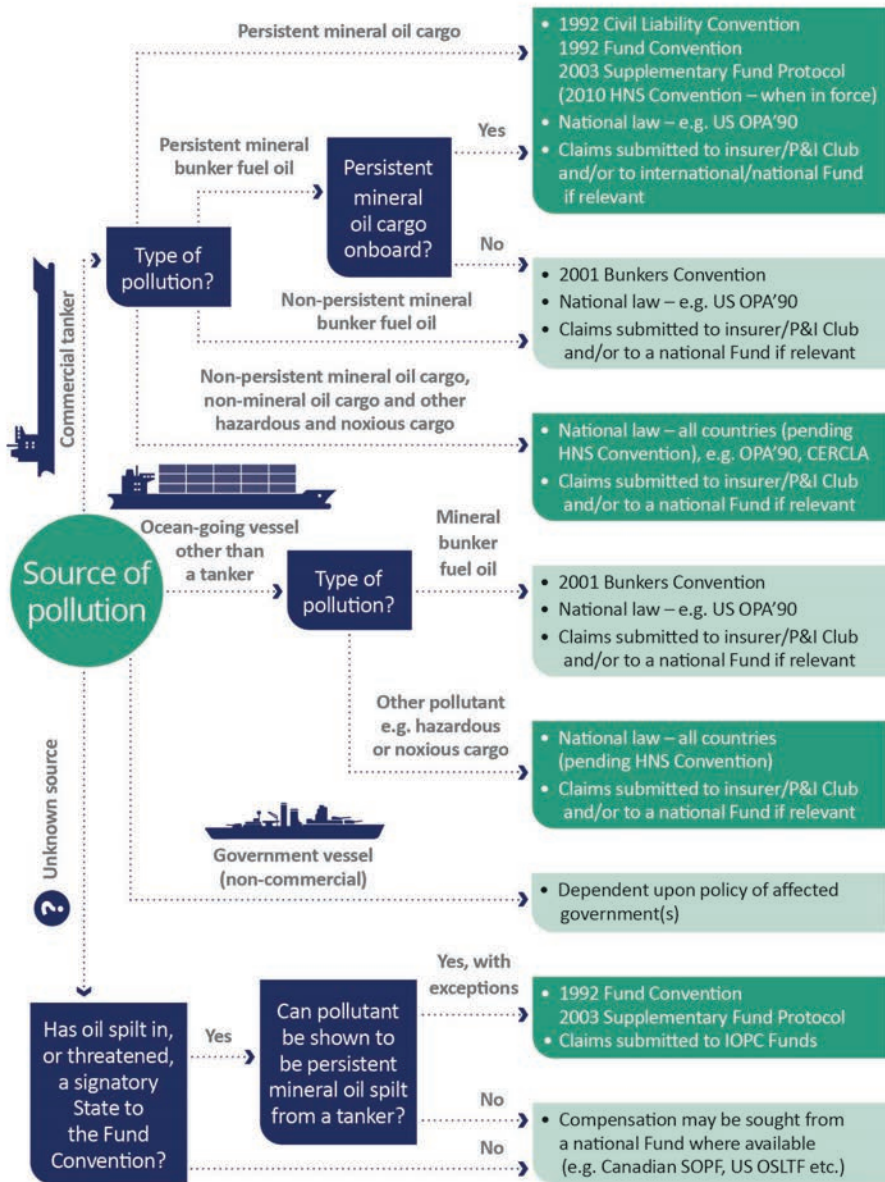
Persistent mineral oil cargo

• 1992 Civil Liability Convention
1992 Fund Convention
2003 Supplementary Fund Protocol
(2010 HNS Convention – when in force)
• National law – e.g. US OPA'90
• Claims submitted to insurer/P&I Club and/or to international/national Fund if relevant

Persistent mineral bunker fuel oil

Yes

Persistent mineral oil cargo onboard?

No

Commercial tanker

Type of pollution?

• 2001 Bunkers Convention
• National law – e.g. US OPA'90
• Claims submitted to insurer/P&I Club and/or to a national Fund if relevant

Non-persistent mineral bunker fuel oil

Non-persistent mineral oil cargo, non-mineral oil cargo and other hazardous and noxious cargo

• National law – all countries (pending HNS Convention), e.g. OPA'90, CERCLA
• Claims submitted to insurer/P&I Club and/or to a national Fund if relevant

Ocean-going vessel other than a tanker

Source of pollution

Type of pollution?

Mineral bunker fuel oil

• 2001 Bunkers Convention
• National law – e.g. US OPA'90
• Claims submitted to insurer/P&I Club and/or to a national Fund if relevant

Other pollutant e.g. hazardous or noxious cargo

• National law – all countries (pending HNS Convention)
• Claims submitted to insurer/P&I Club and/or to a national Fund if relevant

Unknown source

Government vessel (non-commercial)

• Dependent upon policy of affected government(s)

Has oil spilt in, or threatened, a signatory State to the Fund Convention?

Yes

Can pollutant be shown to be persistent mineral oil spilt from a tanker?

Yes, with exceptions

• 1992 Fund Convention
2003 Supplementary Fund Protocol
• Claims submitted to IOPC Funds

No

No

• Compensation may be sought from a national Fund where available (e.g. Canadian SOPF, US OSLTF etc.)